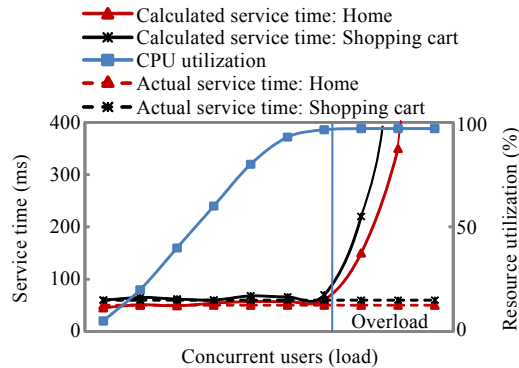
Calculated service time: Home
Calculated service time: Shopping cart
CPU utilization
Actual service time: Home
Actual service time: Shopping cart

Service time (ms)
400
300
200
100
0

Resource utilization (%)
100
50
0

Overload

Concurrent users (load)